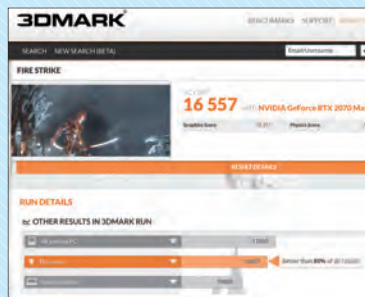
3DMARK

BENCHMARKS SUPPORT

SEARCH NEW SEARCH (BETA)

Email/Username

FIRE STRIKE

SCORE

16 557 with NVIDIA GeForce RTX 2070 Ma

Graphics Score

Physics Score

RESULT DETAILS

RUN DETAILS

OTHER RESULTS IN 3DMARK RUN

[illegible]

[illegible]

Better than 80% of all results

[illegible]